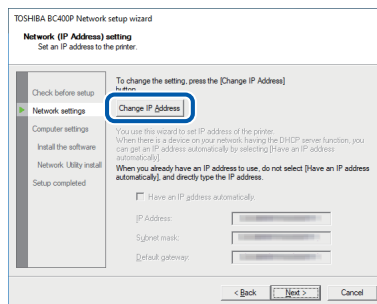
TOSHIBA BC400P Network setup wizard

Network (IP Address) setting
Set an IP address to the printer.

Check before setup
Network settings
Computer settings
Install the software
Network Utility install
Setup completed

To change the setting, press the [Change IP Address] button.

Change IP Address

You use this wizard to set IP address of the printer. When there is a device on your network having the DHCP server function, you can get an IP address automatically by selecting [Have an IP address automatically]
When you already have an IP address to use, do not select [Have an IP address automatically], and directly type the IP address.

Have an IP address automatically.
IP Address:
Subnet mask:
Default gateway:

< Back
Next >
Cancel